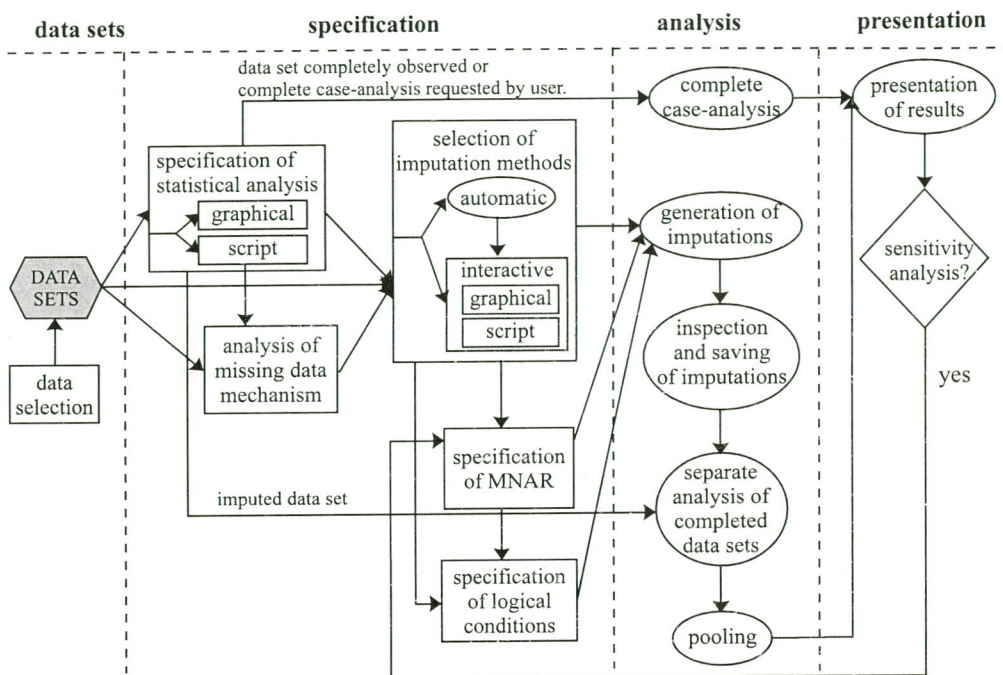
data sets

specification

analysis

presentation

data set completely observed or complete case-analysis requested by user.

complete case-analysis

presentation of results

specification of statistical analysis

graphical

script

selection of imputation methods

automatic

interactive

graphical

script

generation of imputations

sensitivity analysis?

DATA SETS

data selection

analysis of missing data mechanism

inspection and saving of imputations

yes

specification of MNAR

imputed data set

separate analysis of completed data sets

specification of logical conditions

pooling